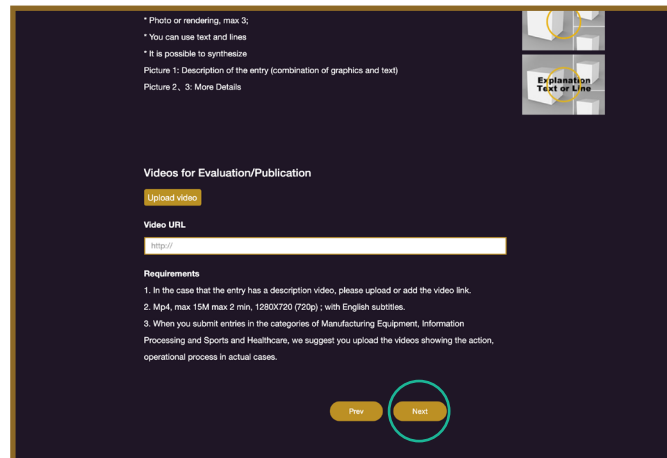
* Photo or rendering, max 3;

* You can use text and lines

* It is possible to synthesize

Picture 1: Description of the entry (combination of graphics and text)

Picture 2、3: More Details

Explanation Text or Line

Videos for Evaluation/Publication

Upload video

Video URL

http://

Requirements

1. In the case that the entry has a description video, please upload or add the video link.

2. Mp4, max 15M max 2 min, 1280X720 (720p) ; with English subtitles.

3. When you submit entries in the categories of Manufacturing Equipment, Information Processing and Sports and Healthcare, we suggest you upload the videos showing the action, operational process in actual cases.

Prev

Next